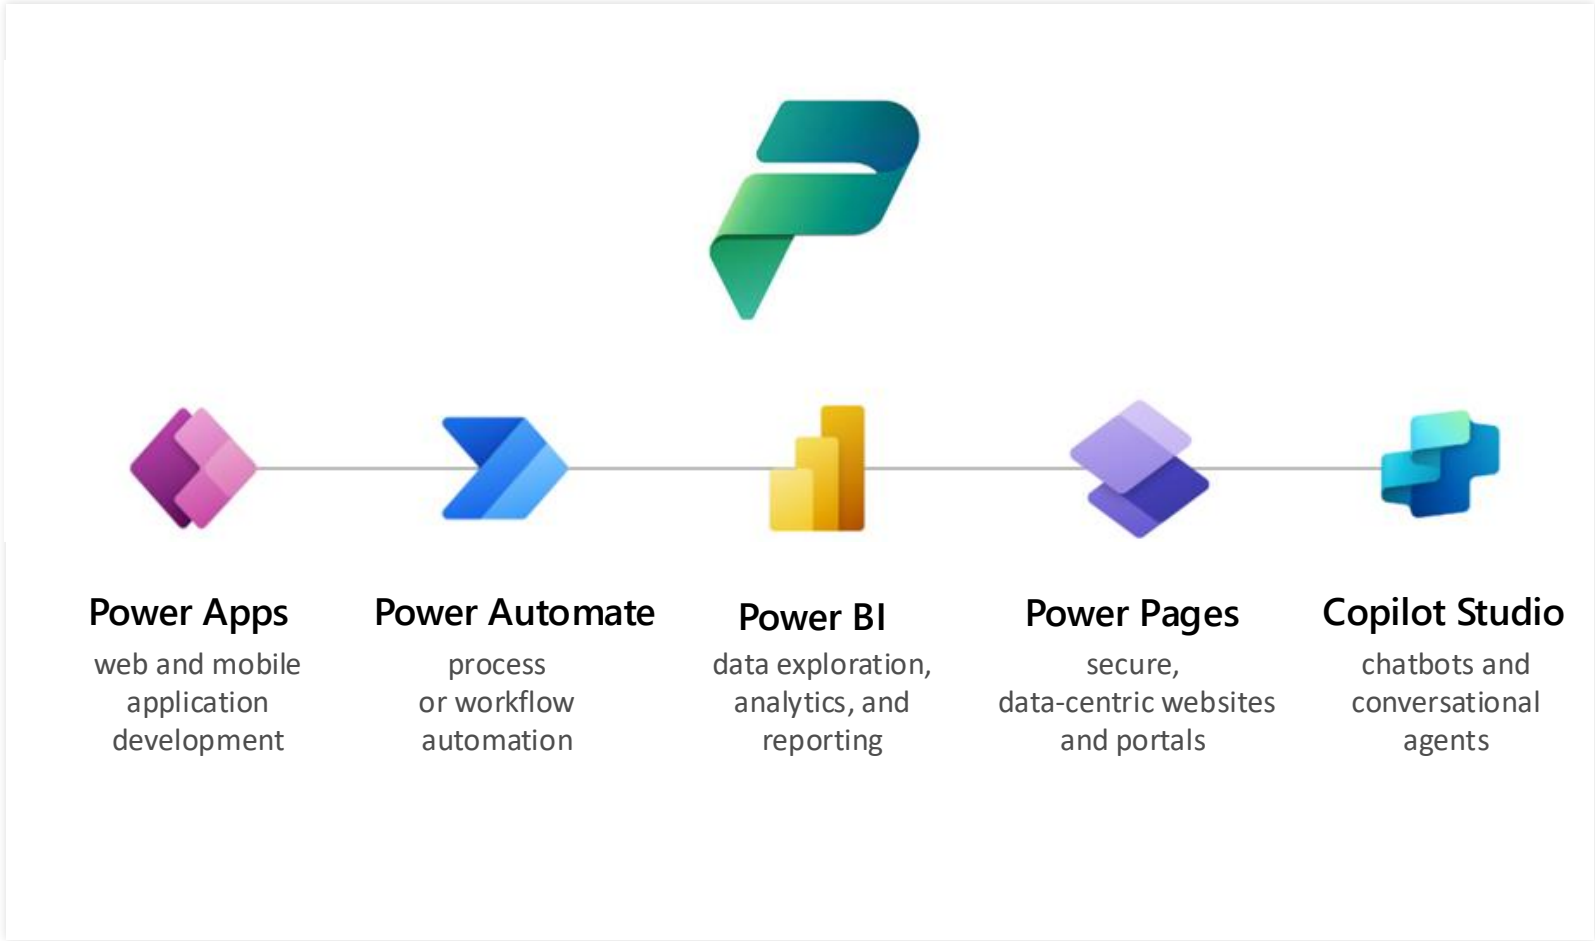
Power Apps
web and mobile application development

Power Automate
process or workflow automation

Power BI
data exploration, analytics, and reporting

Power Pages
secure, data-centric websites and portals

Copilot Studio
chatbots and conversational agents